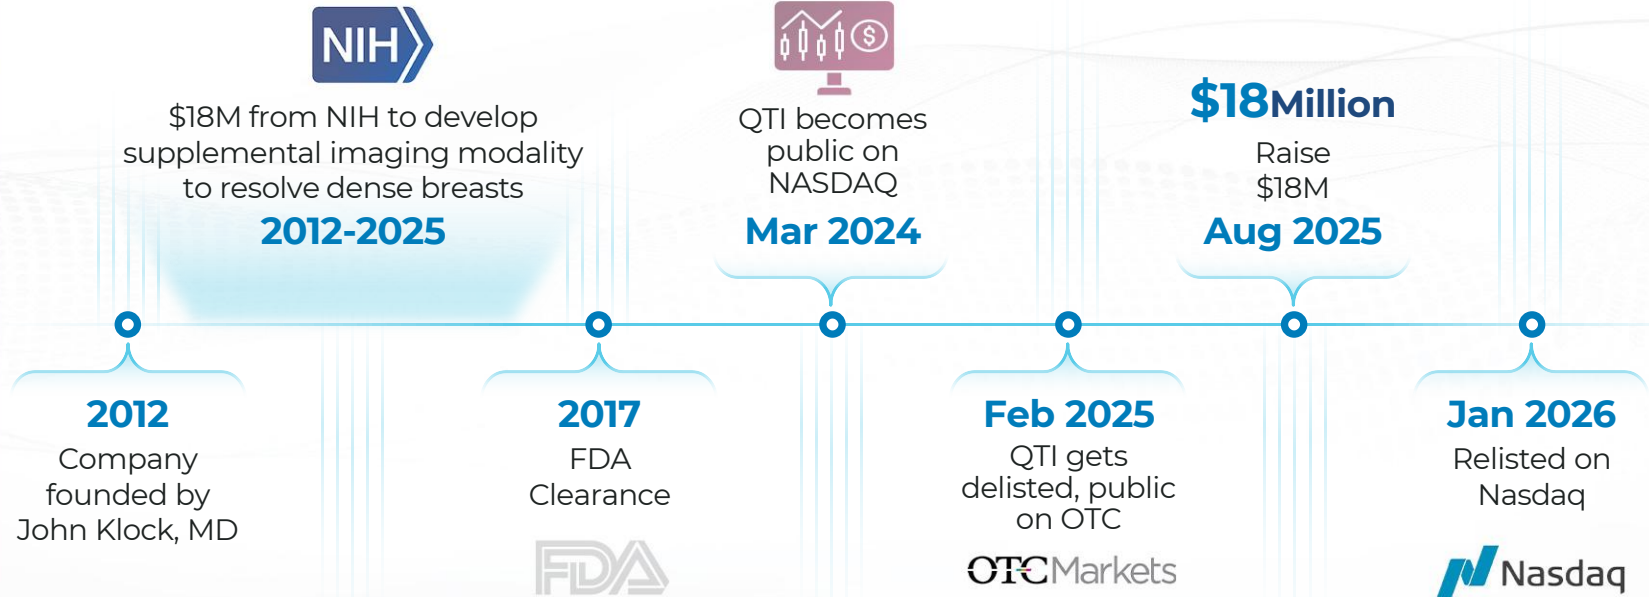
NIH

$18M from NIH to develop supplemental imaging modality to resolve dense breasts

2012-2025

QTI becomes public on NASDAQ

Mar 2024

$18Million

Raise $18M

Aug 2025

2012

Company founded by John Klock, MD

2017

FDA Clearance

FDA

Feb 2025

QTI gets delisted, public on OTC

OTCMarkets

Jan 2026

Relisted on Nasdaq

Nasdaq